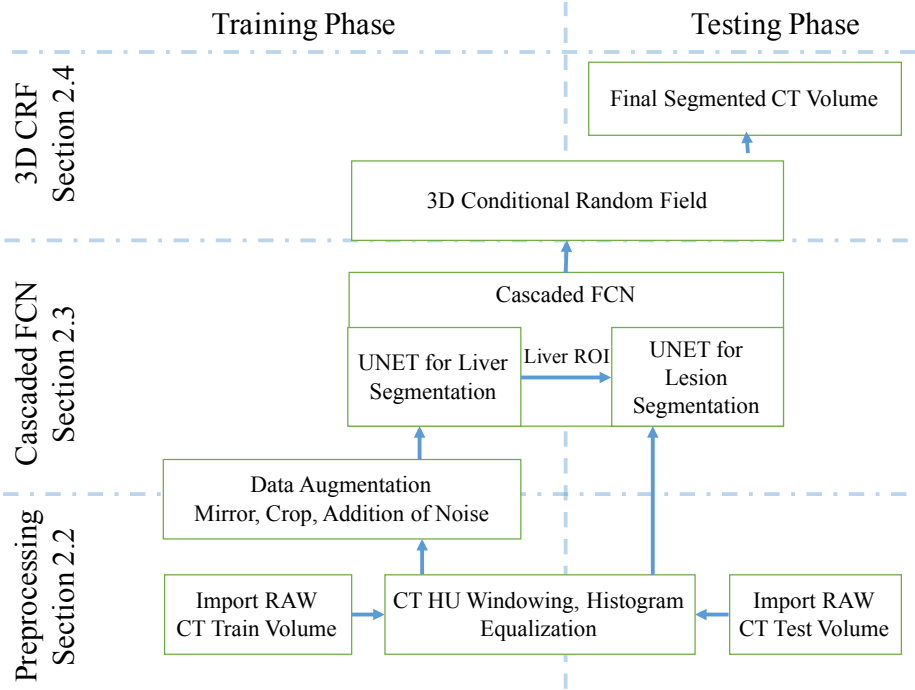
Training Phase

Testing Phase

3D CRF
Section 2.4

Final Segmented CT Volume

3D Conditional Random Field

Cascaded FCN
Section 2.3

Cascaded FCN

UNET for Liver Segmentation

Liver ROI

UNET for Lesion Segmentation

Preprocessing
Section 2.2

Data Augmentation
Mirror, Crop, Addition of Noise

Import RAW
CT Train Volume

CT HU Windowing, Histogram Equalization

Import RAW
CT Test Volume